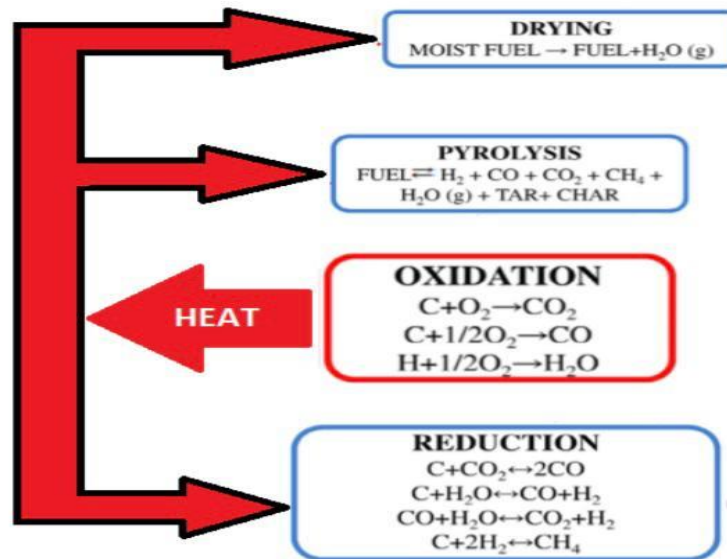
DRYING
MOIST FUEL $\rightarrow$ FUEL+$H_2O$ (g)

PYROLYSIS
FUEL $\rightleftharpoons$ $H_2$ + CO + $CO_2$ + $CH_4$ + $H_2O$ (g) + TAR+ CHAR

HEAT

OXIDATION
$C+O_2 \rightarrow CO_2$
$C+1/2O_2 \rightarrow CO$
$H+1/2O_2 \rightarrow H_2O$

REDUCTION
$C+CO_2 \leftrightarrow 2CO$
$C+H_2O \leftrightarrow CO+H_2$
$CO+H_2O \leftrightarrow CO_2+H_2$
$C+2H_2 \leftrightarrow CH_4$